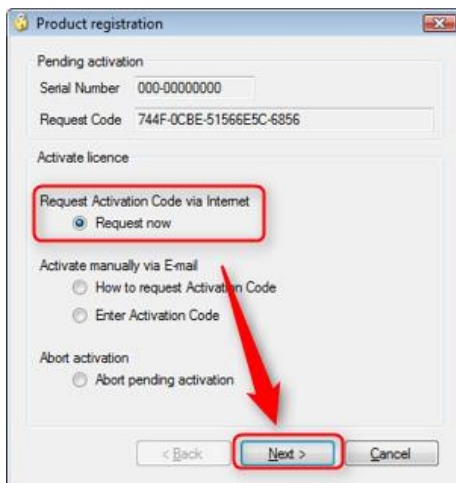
Product registration

Pending activation

Serial Number 000-00000000

Request Code 744F-0CBE-51566E5C-6856

Activate licence

Request Activation Code via Internet

Request now

Activate manually via E-mail

How to request Activation Code

Enter Activation Code

Abort activation

Abort pending activation

< Back

Next >

Cancel